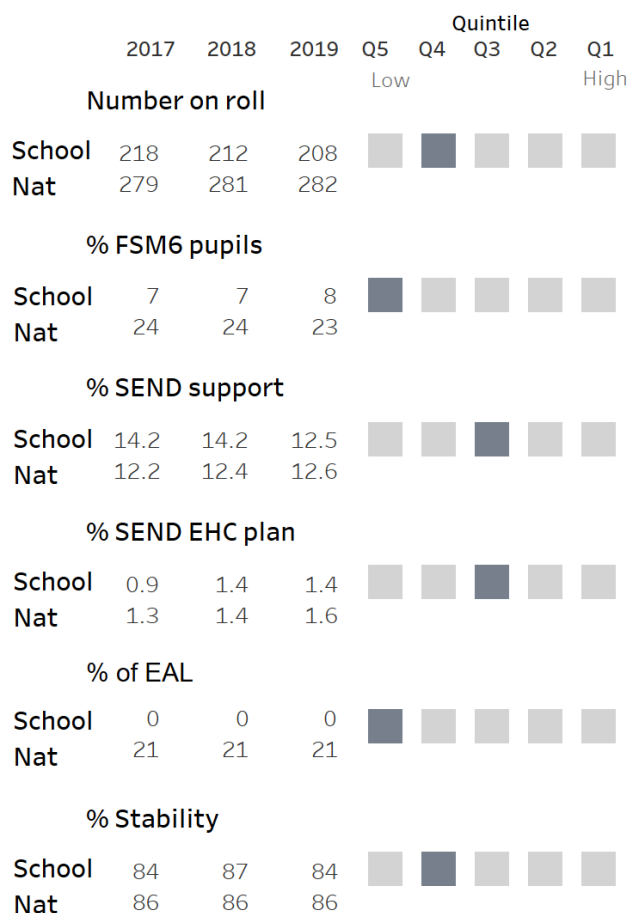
| | 2017 | 2018 | 2019 | Q5 Low | Q4 | Q3 | Q2 | Q1 High |
|---|---|---|---|---|---|---|---|---|

Quintile

Number on roll

| | 2017 | 2018 | 2019 |
|---|---|---|---|
| School | 218 | 212 | 208 |
| Nat | 279 | 281 | 282 |

% FSM6 pupils

| | 2017 | 2018 | 2019 |
|---|---|---|---|
| School | 7 | 7 | 8 |
| Nat | 24 | 24 | 23 |

% SEND support

| | 2017 | 2018 | 2019 |
|---|---|---|---|
| School | 14.2 | 14.2 | 12.5 |
| Nat | 12.2 | 12.4 | 12.6 |

% SEND EHC plan

| | 2017 | 2018 | 2019 |
|---|---|---|---|
| School | 0.9 | 1.4 | 1.4 |
| Nat | 1.3 | 1.4 | 1.6 |

% of EAL

| | 2017 | 2018 | 2019 |
|---|---|---|---|
| School | 0 | 0 | 0 |
| Nat | 21 | 21 | 21 |

% Stability

| | 2017 | 2018 | 2019 |
|---|---|---|---|
| School | 84 | 87 | 84 |
| Nat | 86 | 86 | 86 |